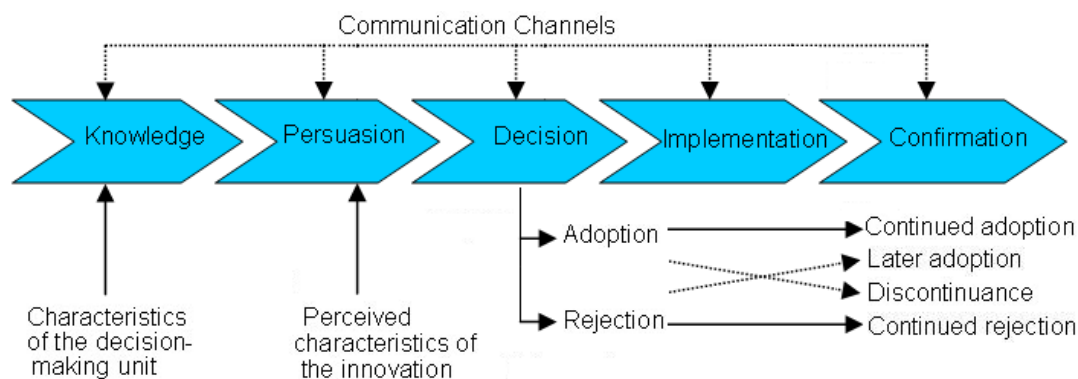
Communication Channels

Knowledge

Persuasion

Decision

Implementation

Confirmation

Adoption

Continued adoption

Later adoption

Discontinuance

Rejection

Continued rejection

Characteristics of the decision-making unit

Perceived characteristics of the innovation